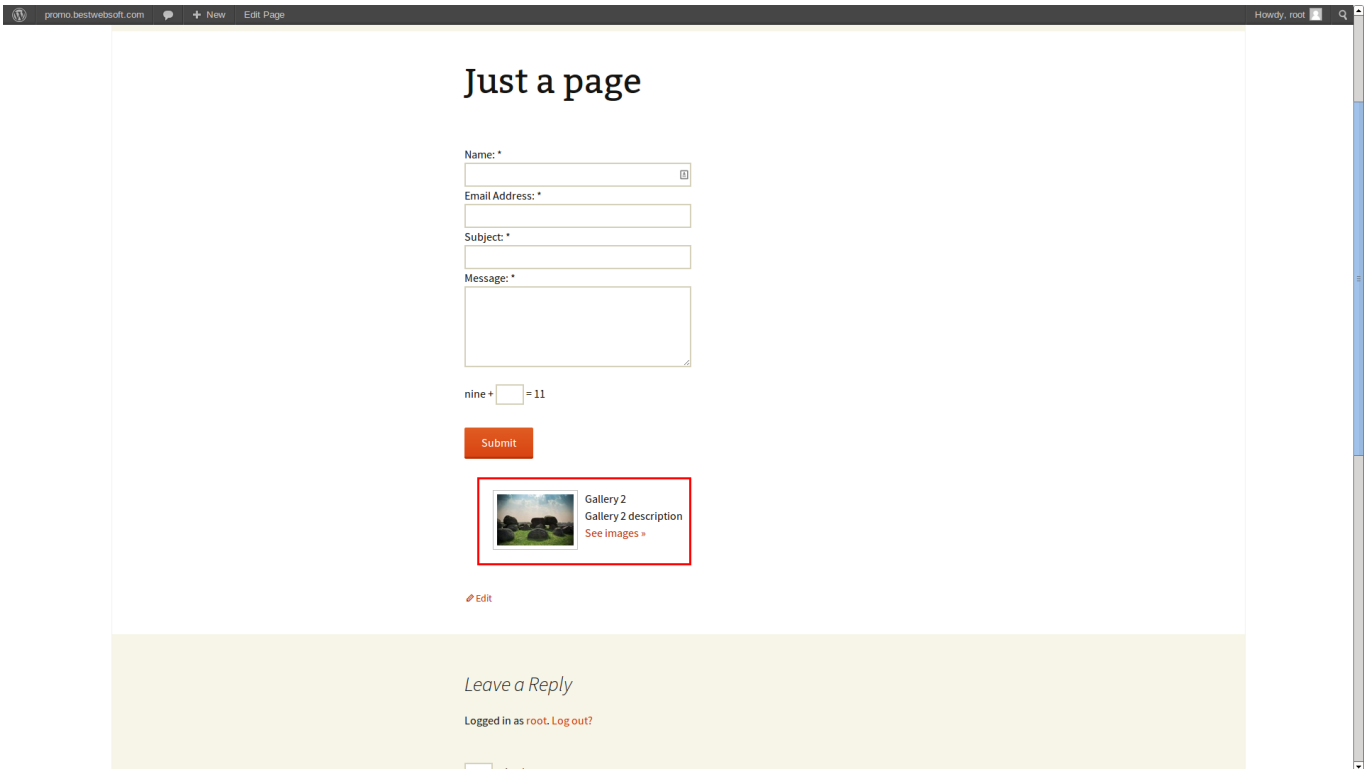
promo.bestwebsoft.com + New Edit Page Howdy, root

Just a page

Name: *

Email Address: *

Subject: *

Message: *

nine + = 11

Submit

Gallery 2
Gallery 2 description
See images »

Edit

Leave a Reply

Logged in as root. Log out?